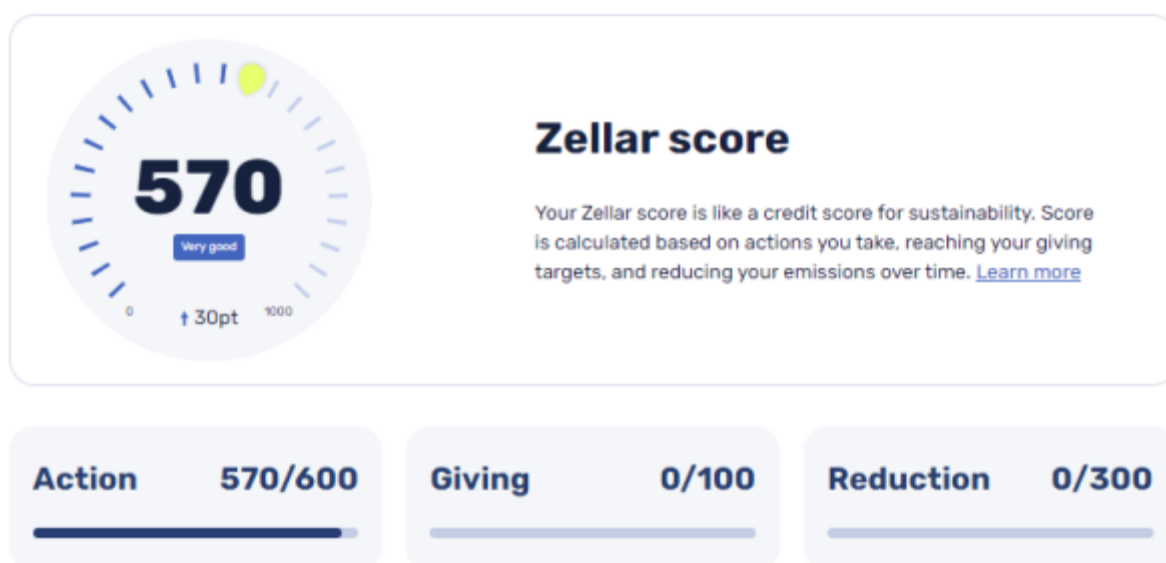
570

Very good

0

↑ 30pt

1000

Zellar score

Your Zellar score is like a credit score for sustainability. Score is calculated based on actions you take, reaching your giving targets, and reducing your emissions over time. Learn more

Action 570/600

Giving 0/100

Reduction 0/300